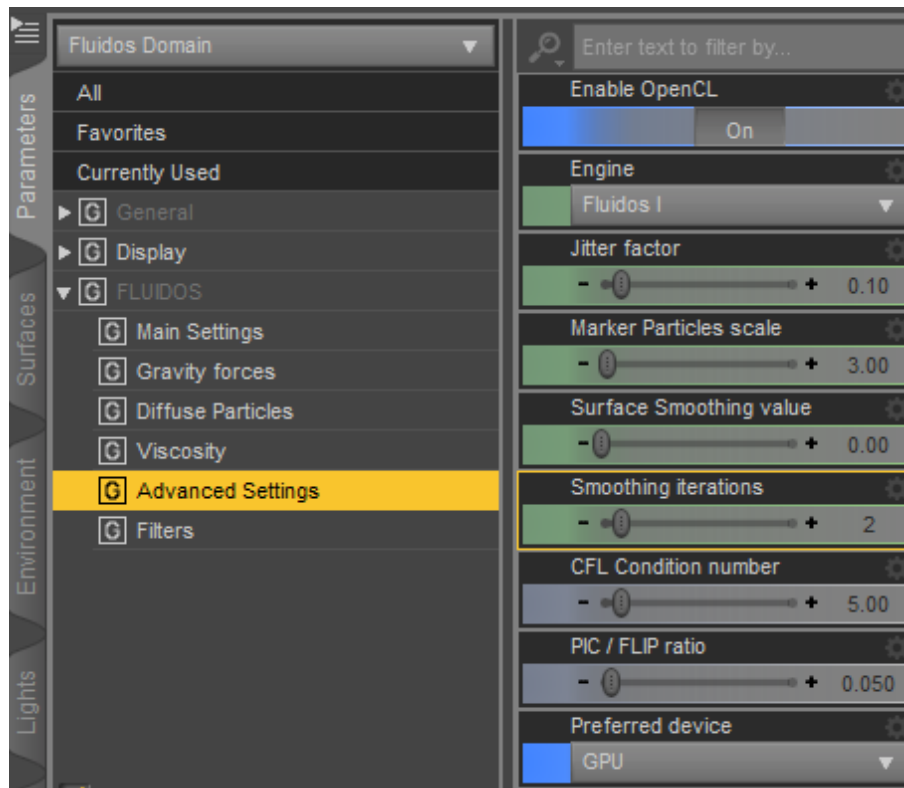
Parameters
Surfaces
Environment
Lights

Fluidos Domain

All
Favorites
Currently Used
G General
G Display
G FLUIDOS
G Main Settings
G Gravity forces
G Diffuse Particles
G Viscosity
G Advanced Settings
G Filters

Enter text to filter by...

Enable OpenCL
On

Engine
Fluidos I

Jitter factor
- + 0.10

Marker Particles scale
- + 3.00

Surface Smoothing value
- + 0.00

Smoothing iterations
- + 2

CFL Condition number
- + 5.00

PIC / FLIP ratio
- + 0.050

Preferred device
GPU